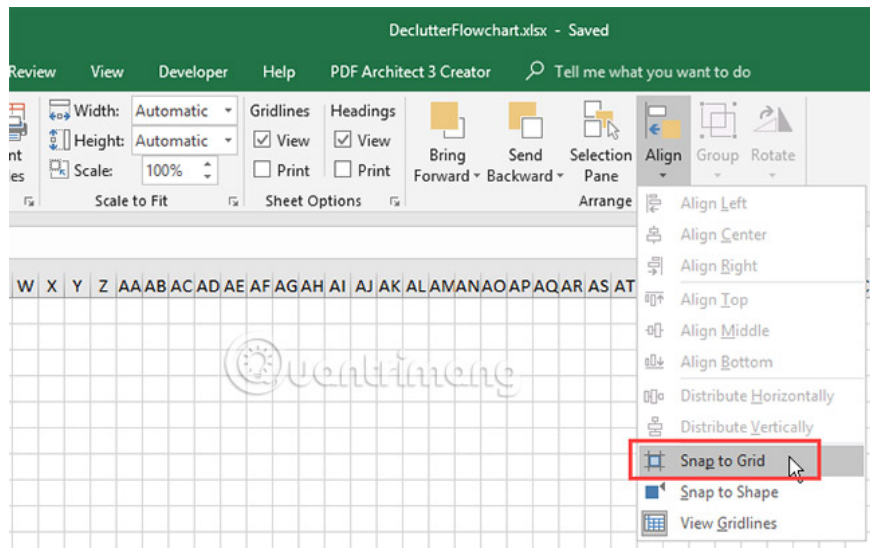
DeclutterFlowchart.xlsx - Saved

Review View Developer Help PDF Architect 3 Creator Tell me what you want to do

nt
es

Width: Automatic
Height: Automatic
Scale: 100%
Scale to Fit

Gridlines
View
Print

Headings
View
Print
Sheet Options

Bring Forward
Send Backward
Selection Pane
Align
Group
Rotate
Arrange

W X Y Z AA AB AC AD AE AF AG AH AI AJ AK AL AM AN AO AP AQ AR AS AT

Align Left
Align Center
Align Right
Align Top
Align Middle
Align Bottom
Distribute Horizontally
Distribute Vertically
Snap to Grid
Snap to Shape
View Gridlines

Quantrimang